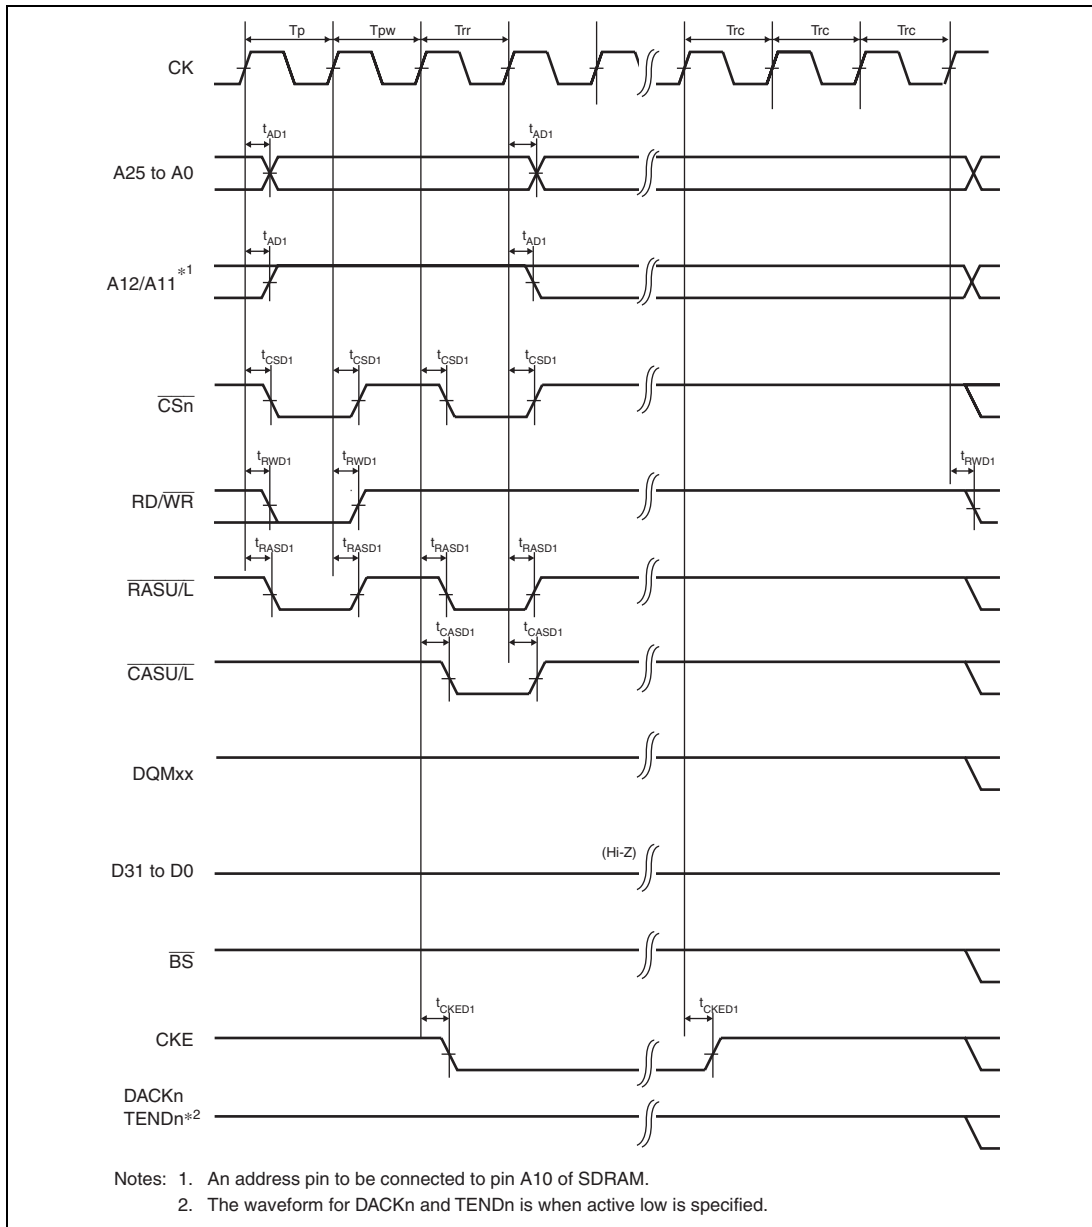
Tp
Tpw
Trr
Trc
Trc
Trc

CK

$t_{AD1}$
$t_{AD1}$
A25 to A0

$t_{AD1}$
$t_{AD1}$
A12/A11$^{*1}$

$t_{CSD1}$
$t_{CSD1}$
$t_{CSD1}$
$t_{CSD1}$
$\overline{CSn}$

$t_{RWD1}$
$t_{RWD1}$
$t_{RWD1}$
RD/$\overline{WR}$

$t_{RASD1}$
$t_{RASD1}$
$t_{RASD1}$
$t_{RASD1}$
$\overline{RASU/L}$

$t_{CASD1}$
$t_{CASD1}$
$\overline{CASU/L}$

DQMxx

(Hi-Z)
D31 to D0

$\overline{BS}$

$t_{CKED1}$
$t_{CKED1}$
CKE

DACKn
TENDn$^{*2}$

Notes: 1. An address pin to be connected to pin A10 of SDRAM.
2. The waveform for DACKn and TENDn is when active low is specified.